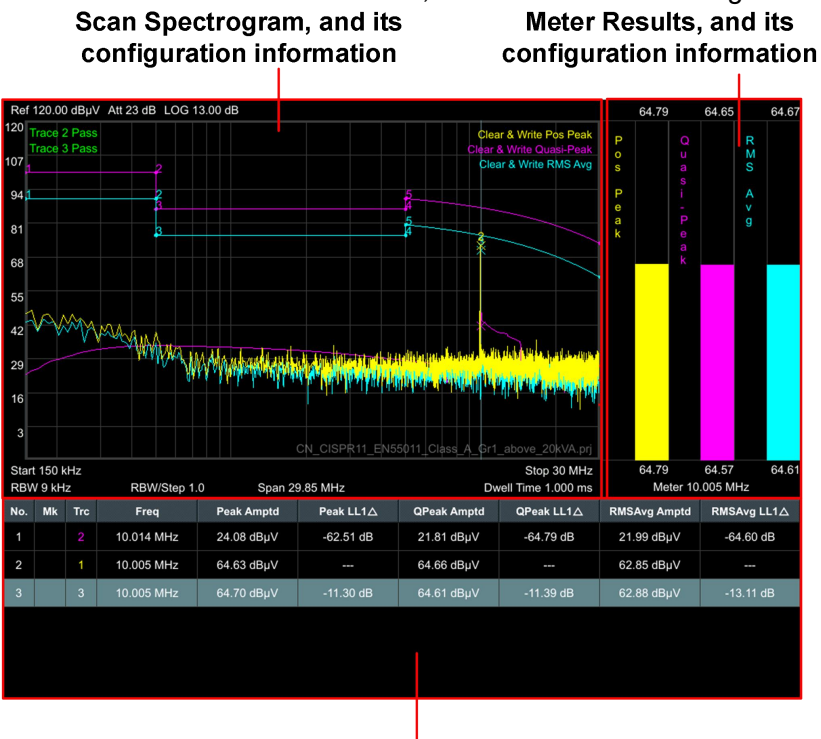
Scan Spectrogram, and its configuration information

Meter Results, and its configuration information

Ref 120.00 dBµV Att 23 dB LOG 13.00 dB

120
107
94
81
68
55
42
29
16
3

Trace 2 Pass
Trace 3 Pass

Clear & Write Pos Peak
Clear & Write Quasi-Peak
Clear & Write RMS Avg

1 2
1 2
3
5
4
5
4
3
2

CN_CISPR11_EN55011_Class_A_Gr1_above_20kVA.prj

Start 150 kHz
Stop 30 MHz
RBW 9 kHz
RBW/Step 1.0
Span 29.85 MHz
Dwell Time 1.000 ms

64.79
64.65
64.67

Pos Peak
Quasi-Peak
RMS Avg

64.79
64.57
64.61

Meter 10.005 MHz

| No. | Mk | Trc | Freq | Peak Amptd | Peak LL1△ | QPeak Amptd | QPeak LL1△ | RMSAvg Amptd | RMSAvg LL1△ |
|---|---|---|---|---|---|---|---|---|---|
| 1 | | 2 | 10.014 MHz | 24.08 dBµV | -62.51 dB | 21.81 dBµV | -64.79 dB | 21.99 dBµV | -64.60 dB |
| 2 | | 1 | 10.005 MHz | 64.63 dBµV | --- | 64.66 dBµV | --- | 62.85 dBµV | --- |
| 3 | | 3 | 10.005 MHz | 64.70 dBµV | -11.30 dB | 64.61 dBµV | -11.39 dB | 62.88 dBµV | -13.11 dB |